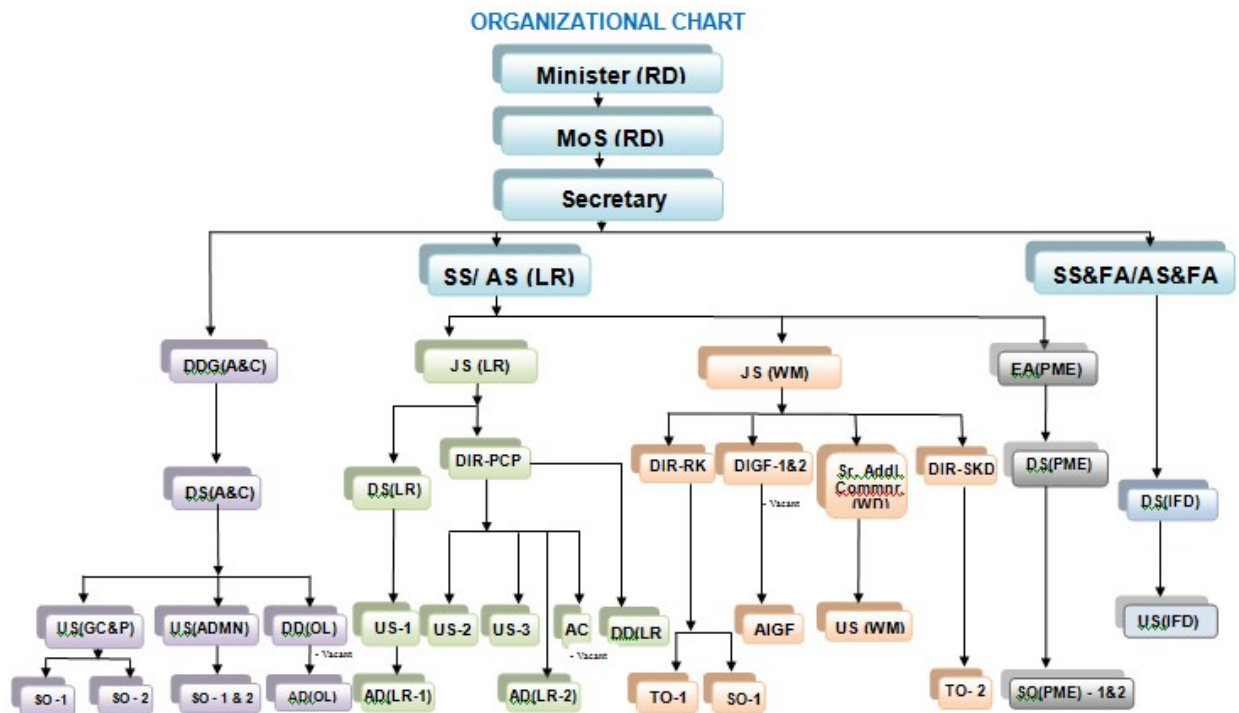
ORGANIZATIONAL CHART

Minister (RD)

MoS (RD)

Secretary

SS/ AS (LR)

SS&FA/AS&FA

DDG(A&C)

JS (LR)

JS (WM)

EA(PME)

DS(A&C)

DS(LR)

DIR-PCP

DIR-RK

DIGF-1&2

- Vacant

Sr. Addl. Commnr. (WD)

DIR-SKD

DS(PME)

DS(IFD)

US(GC&P)

US(ADMN)

DD(OL)

- Vacant

US-1

US-2

US-3

AC

- Vacant

DD(LR

AIGF

US (WM)

US(IFD)

SO - 1

SO - 2

SO - 1 & 2

AD(OL)

AD(LR-1)

AD(LR-2)

TO-1

SO-1

TO- 2

SO(PME) - 1&2